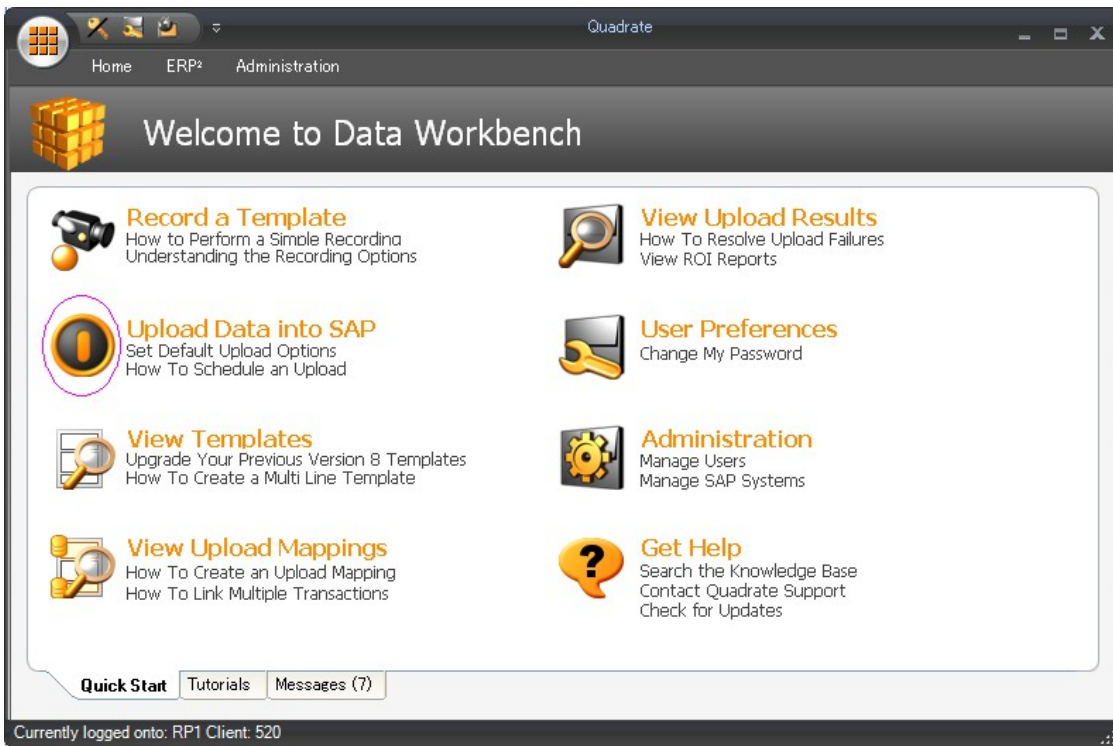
Quadrate

Home ERP² Administration

Welcome to Data Workbench

Record a Template
How to Perform a Simple Recording
Understanding the Recording Options

Upload Data into SAP
Set Default Upload Options
How To Schedule an Upload

View Templates
Upgrade Your Previous Version 8 Templates
How To Create a Multi Line Template

View Upload Mappings
How To Create an Upload Mapping
How To Link Multiple Transactions

View Upload Results
How To Resolve Upload Failures
View ROI Reports

User Preferences
Change My Password

Administration
Manage Users
Manage SAP Systems

Get Help
Search the Knowledge Base
Contact Quadrate Support
Check for Updates

Quick Start Tutorials Messages (7)

Currently logged onto: RP1 Client: 520